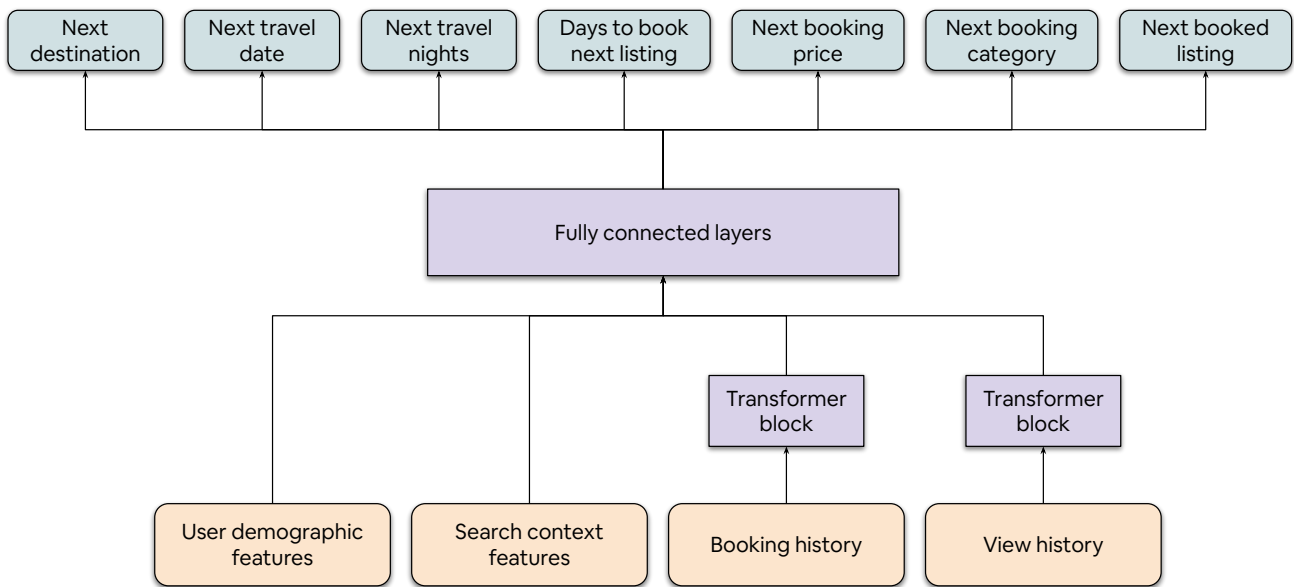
Next destination

Next travel date

Next travel nights

Days to book next listing

Next booking price

Next booking category

Next booked listing

Fully connected layers

Transformer block

Transformer block

User demographic features

Search context features

Booking history

View history